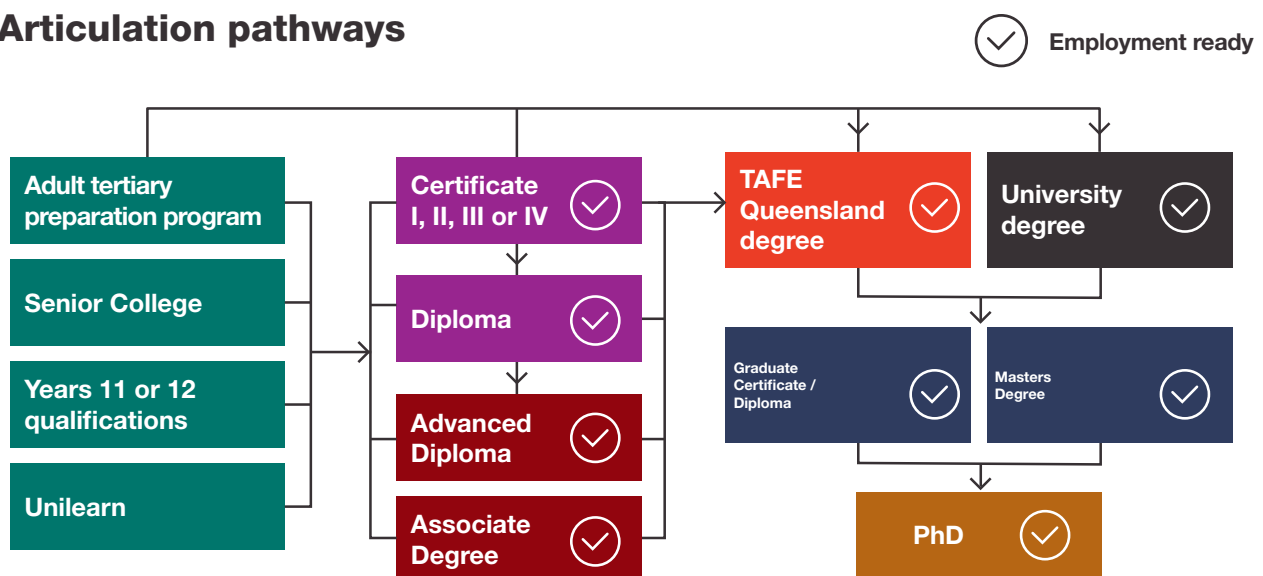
Articulation pathways

Employment ready

Adult tertiary preparation program

Senior College

Years 11 or 12 qualifications

Unilearn

Certificate I, II, III or IV

Diploma

Advanced Diploma

Associate Degree

TAFE Queensland degree

University degree

Graduate Certificate / Diploma

Masters Degree

PhD